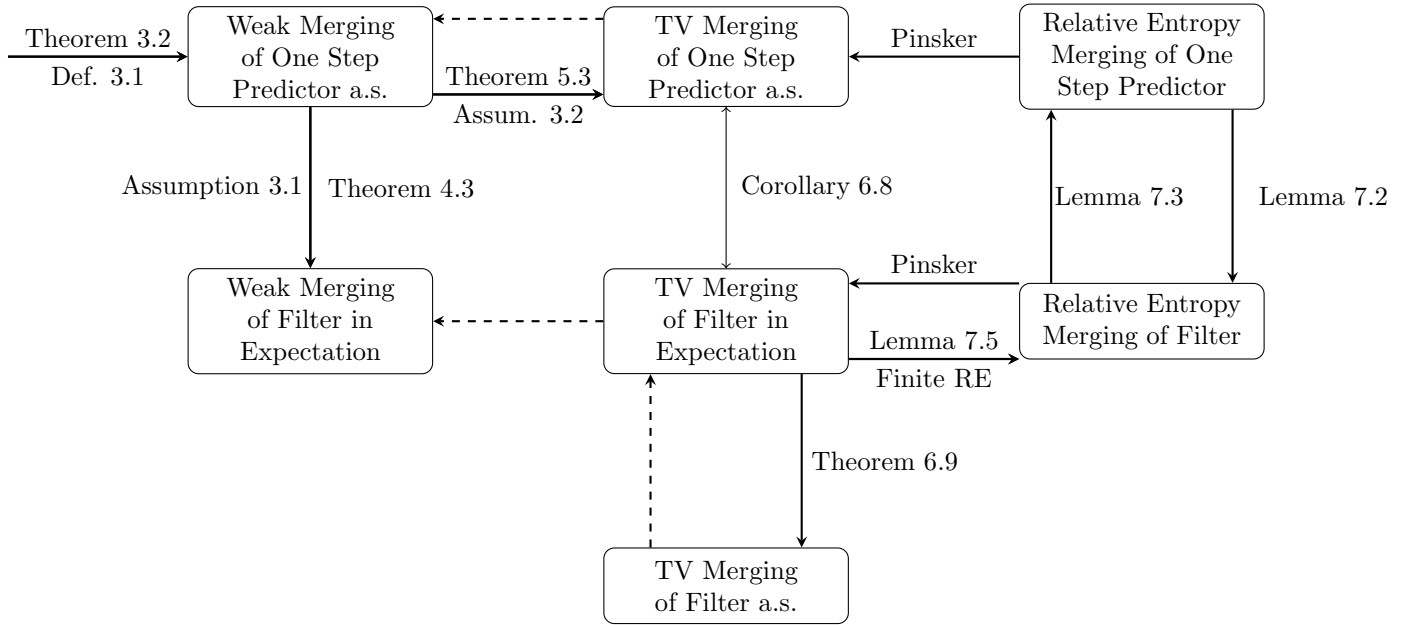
Theorem 3.2

Def. 3.1

Weak Merging of One Step Predictor a.s.

TV Merging of One Step Predictor a.s.

Pinsker

Relative Entropy Merging of One Step Predictor

Theorem 5.3

Assum. 3.2

Assumption 3.1

Theorem 4.3

Corollary 6.8

Lemma 7.3

Lemma 7.2

Weak Merging of Filter in Expectation

TV Merging of Filter in Expectation

Pinsker

Relative Entropy Merging of Filter

Lemma 7.5

Finite RE

Theorem 6.9

TV Merging of Filter a.s.